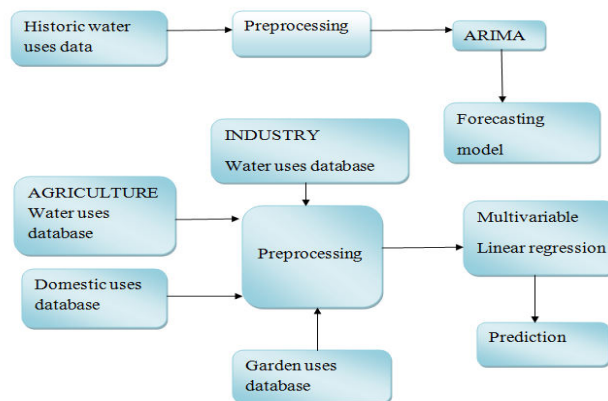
Historic water uses data

Preprocessing

ARIMA

Forecasting model

INDUSTRY
Water uses database

AGRICULTURE
Water uses database

Preprocessing

Multivariable
Linear regression

Domestic uses database

Prediction

Garden uses database